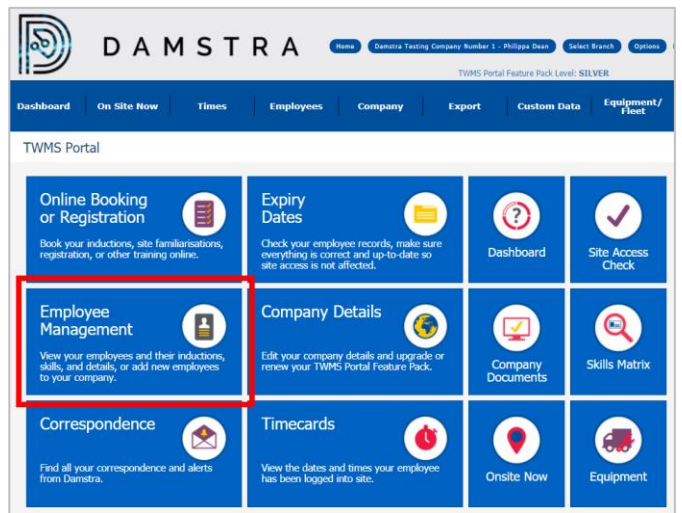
DAMSTRA

Home | Damstra Testing Company Number 1 - Philippa Dean | Select Branch | Options

TWMS Portal Feature Pack Level: SILVER

Dashboard | On Site Now | Times | Employees | Company | Export | Custom Data | Equipment/ Fleet

TWMS Portal

Online Booking or Registration

Book your inductions, site familiarisations, registration, or other training online.

Expiry Dates

Check your employee records, make sure everything is correct and up-to-date so site access is not affected.

Dashboard

Site Access Check

Employee Management

View your employees and their inductions, skills, and details, or add new employees to your company.

Company Details

Edit your company details and upgrade or renew your TWMS Portal Feature Pack.

Company Documents

Skills Matrix

Correspondence

Find all your correspondence and alerts from Damstra.

Timecards

View the dates and times your employee has been logged into site.

Onsite Now

Equipment